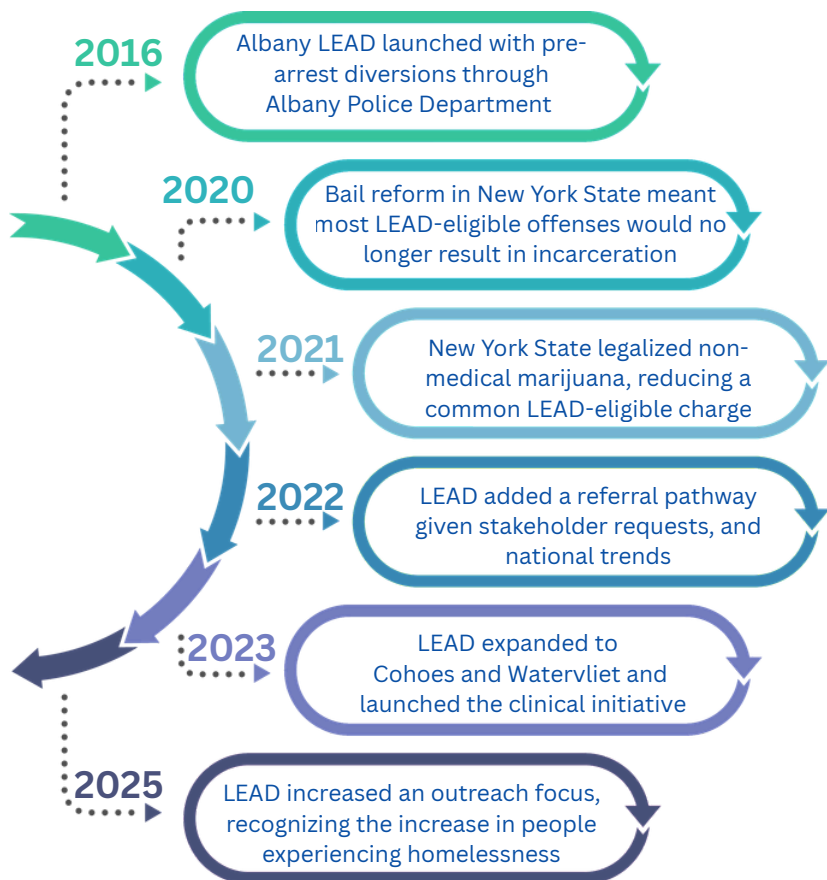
2016

Albany LEAD launched with pre-arrest diversions through Albany Police Department

2020

Bail reform in New York State meant most LEAD-eligible offenses would no longer result in incarceration

2021

New York State legalized non-medical marijuana, reducing a common LEAD-eligible charge

2022

LEAD added a referral pathway given stakeholder requests, and national trends

2023

LEAD expanded to Cohoes and Watervliet and launched the clinical initiative

2025

LEAD increased an outreach focus, recognizing the increase in people experiencing homelessness